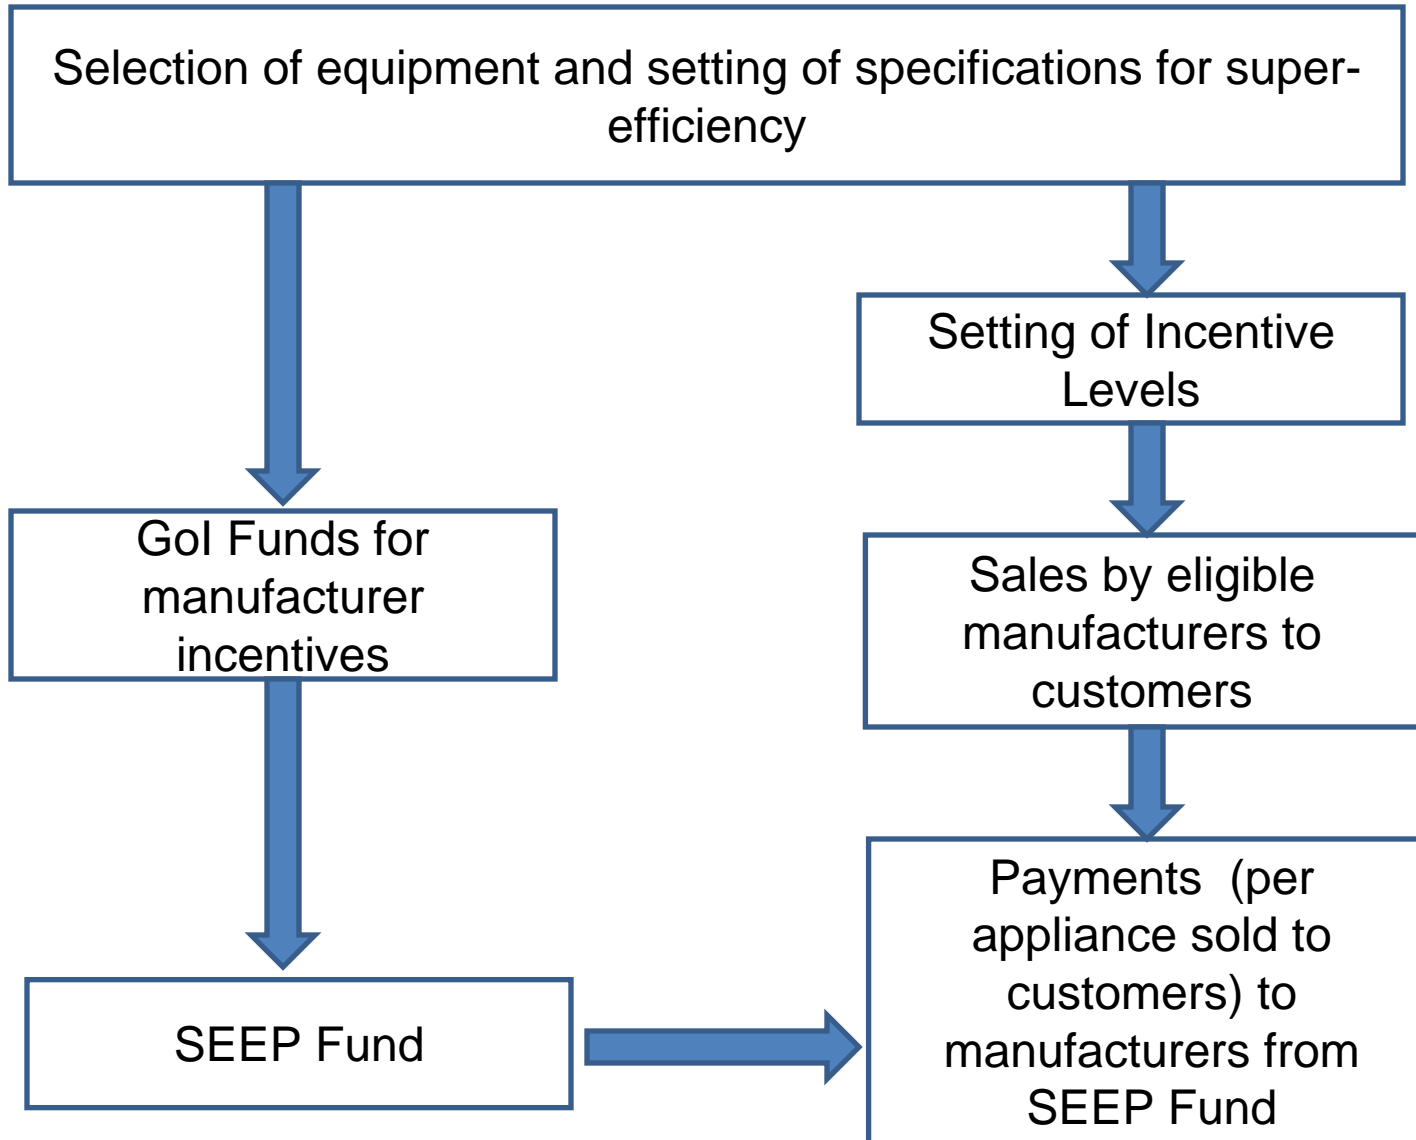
Selection of equipment and setting of specifications for super-efficiency

Setting of Incentive Levels

GoI Funds for manufacturer incentives

Sales by eligible manufacturers to customers

SEEP Fund

Payments (per appliance sold to customers) to manufacturers from SEEP Fund